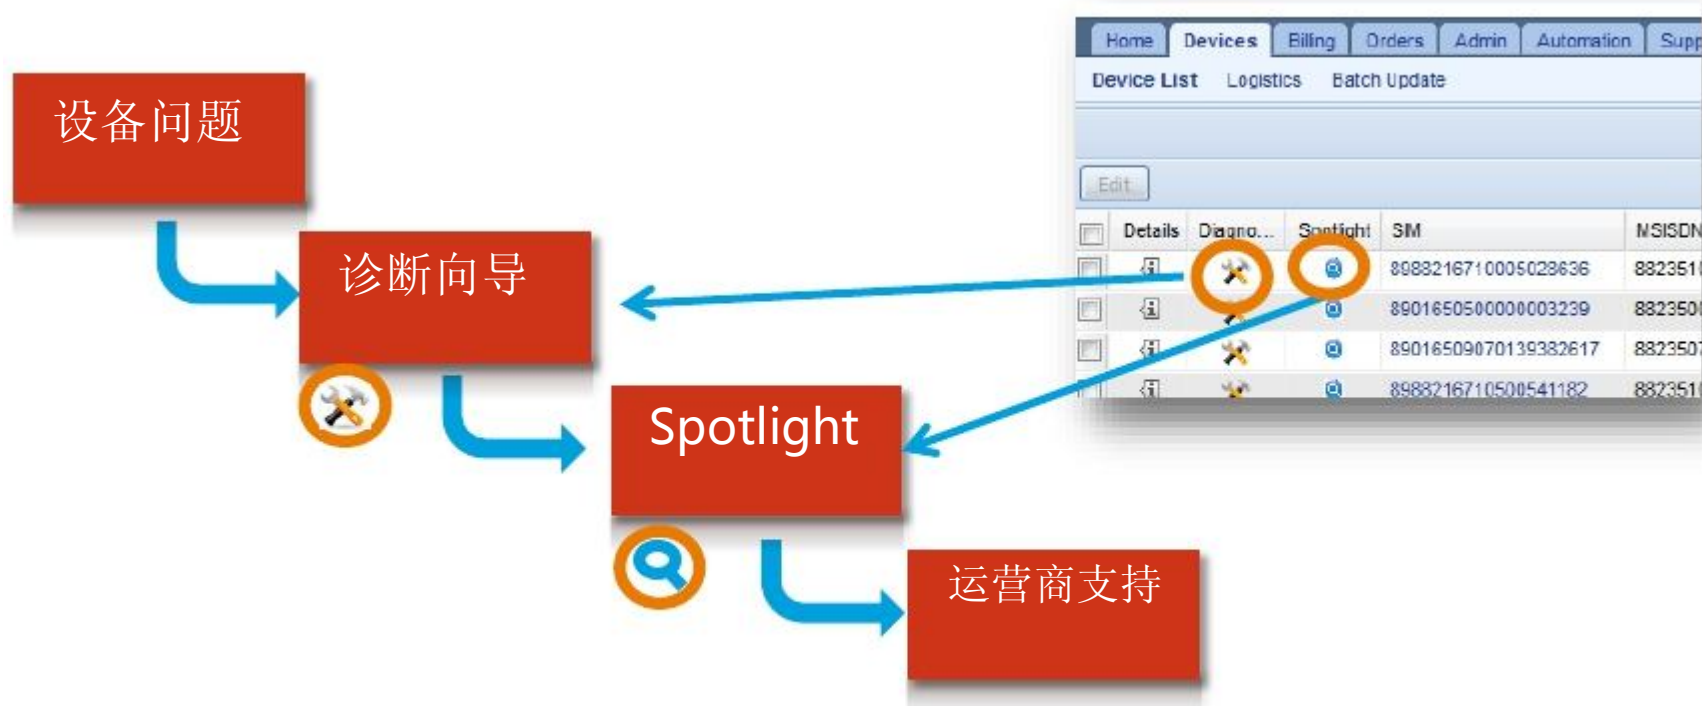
设备问题

诊断向导

Spotlight

运营商支持

Home Devices Billing Orders Admin Automation Supp

Device List Logistics Batch Update

Edit

| | Details | Diagno... | Spotlight | SIM | MSISDN |
|---|---|---|---|---|---|
| | | | | 89882167100050286​36 | 882351 |
| | | | | 8901650500000003239 | 882350 |
| | | | | 89016509070139382617 | 882350 |
| | | | | 89882167105005411​82 | 882351 |